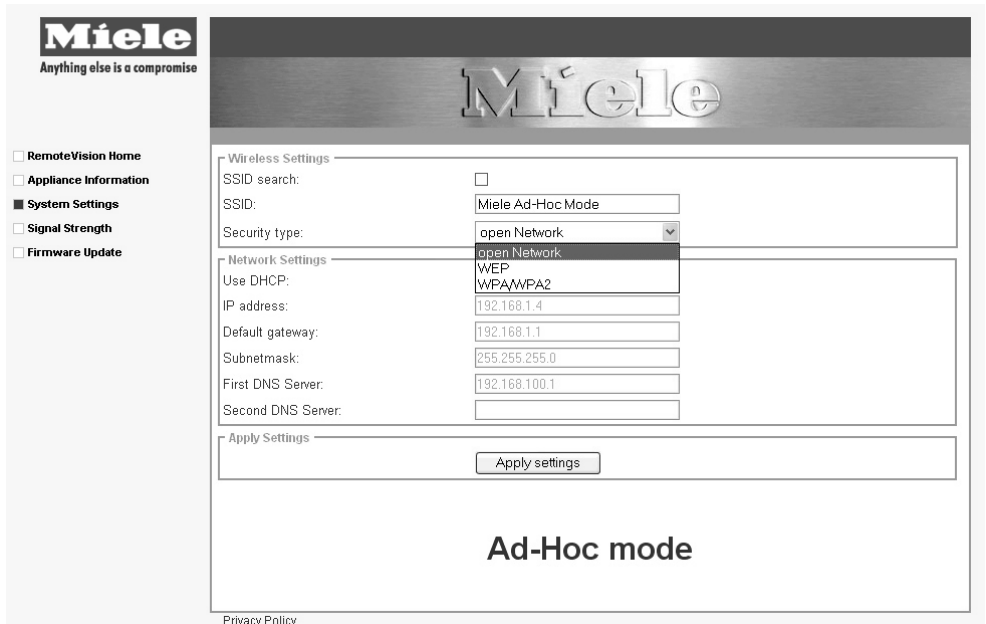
Miele
Anything else is a compromise

Miele

RemoteVision Home
Appliance Information
System Settings
Signal Strength
Firmware Update

Wireless Settings
SSID search:
SSID: Miele Ad-Hoc Mode
Security type: open Network
open Network
WEP
WPA/WPA2

Network Settings
Use DHCP:
IP address: 192.168.1.4
Default gateway: 192.168.1.1
Subnetmask: 255.255.255.0
First DNS Server: 192.168.100.1
Second DNS Server:

Apply Settings
Apply settings

Ad-Hoc mode

Privacy Policy